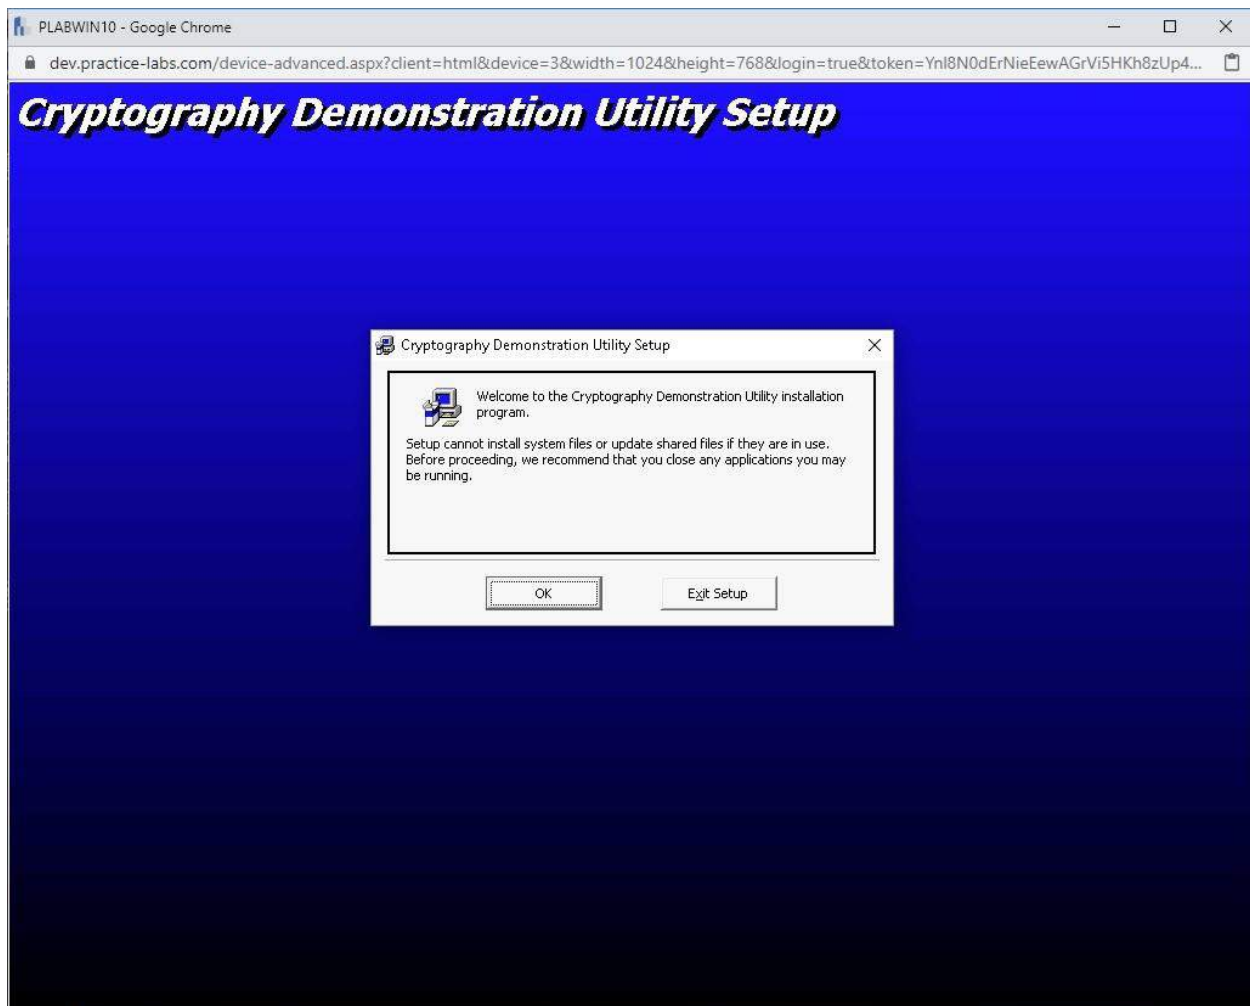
PLABWIN10 - Google Chrome

dev.practice-labs.com/device-advanced.aspx?client=html&device=3&width=1024&height=768&login=true&token=Ynl8N0dErNieEewAGrVi5HKh8zUp4...

Cryptography Demonstration Utility Setup

Cryptography Demonstration Utility Setup

Welcome to the Cryptography Demonstration Utility installation program.

Setup cannot install system files or update shared files if they are in use. Before proceeding, we recommend that you close any applications you may be running.

OK

Exit Setup